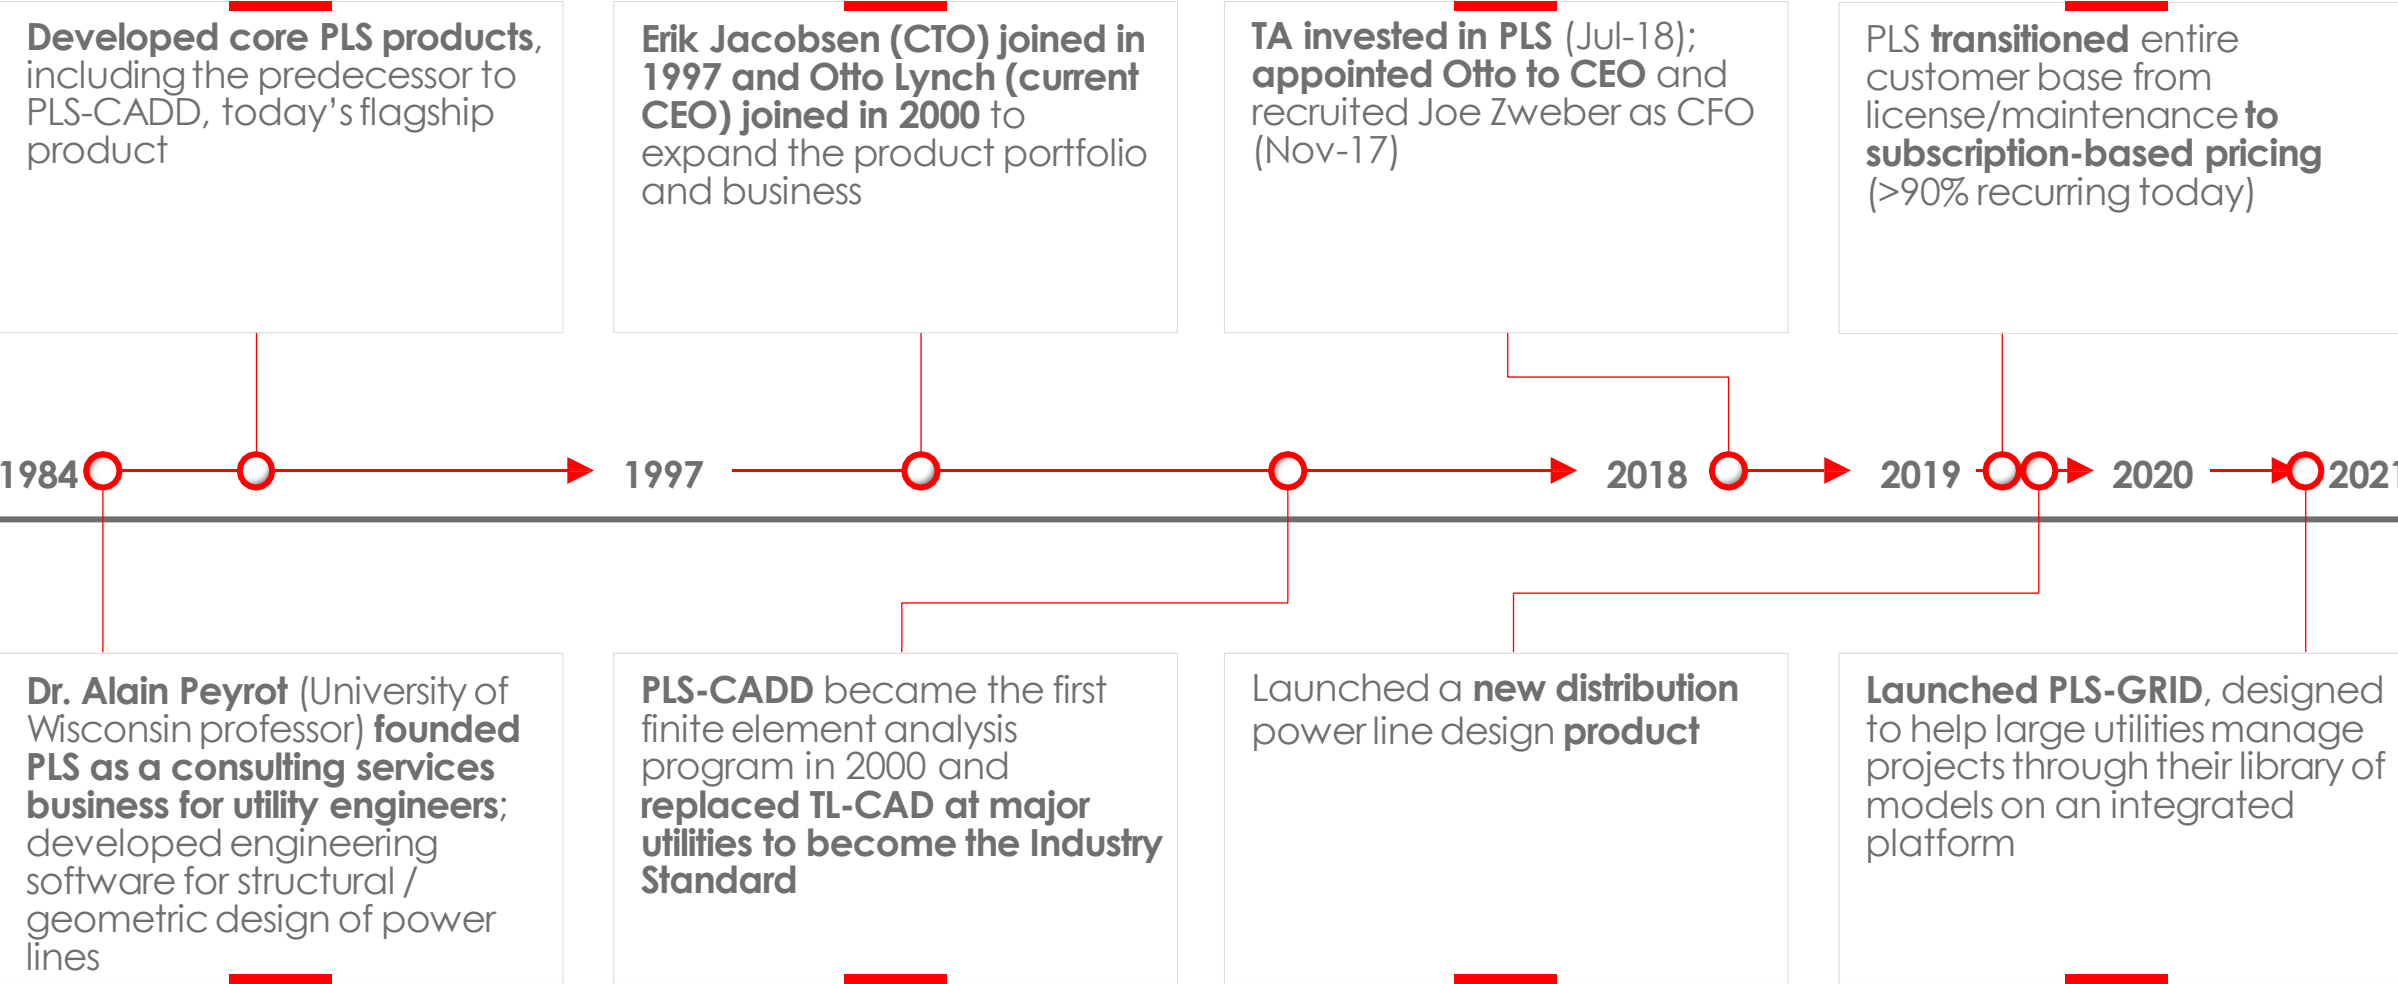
**Developed core PLS products**, including the predecessor to PLS-CADD, today's flagship product

**Erik Jacobsen (CTO) joined in 1997 and Otto Lynch (current CEO) joined in 2000** to expand the product portfolio and business

**TA invested in PLS** (Jul-18); **appointed Otto to CEO** and recruited Joe Zweber as CFO (Nov-17)

PLS **transitioned** entire customer base from license/maintenance **to subscription-based pricing** (>90% recurring today)

1984

1997

2018

2019

2020

2021

**Dr. Alain Peyrot** (University of Wisconsin professor) **founded PLS as a consulting services business for utility engineers**; developed engineering software for structural / geometric design of power lines

**PLS-CADD** became the first finite element analysis program in 2000 and **replaced TL-CAD at major utilities to become the Industry Standard**

Launched a **new distribution** power line design **product**

**Launched PLS-GRID**, designed to help large utilities manage projects through their library of models on an integrated platform